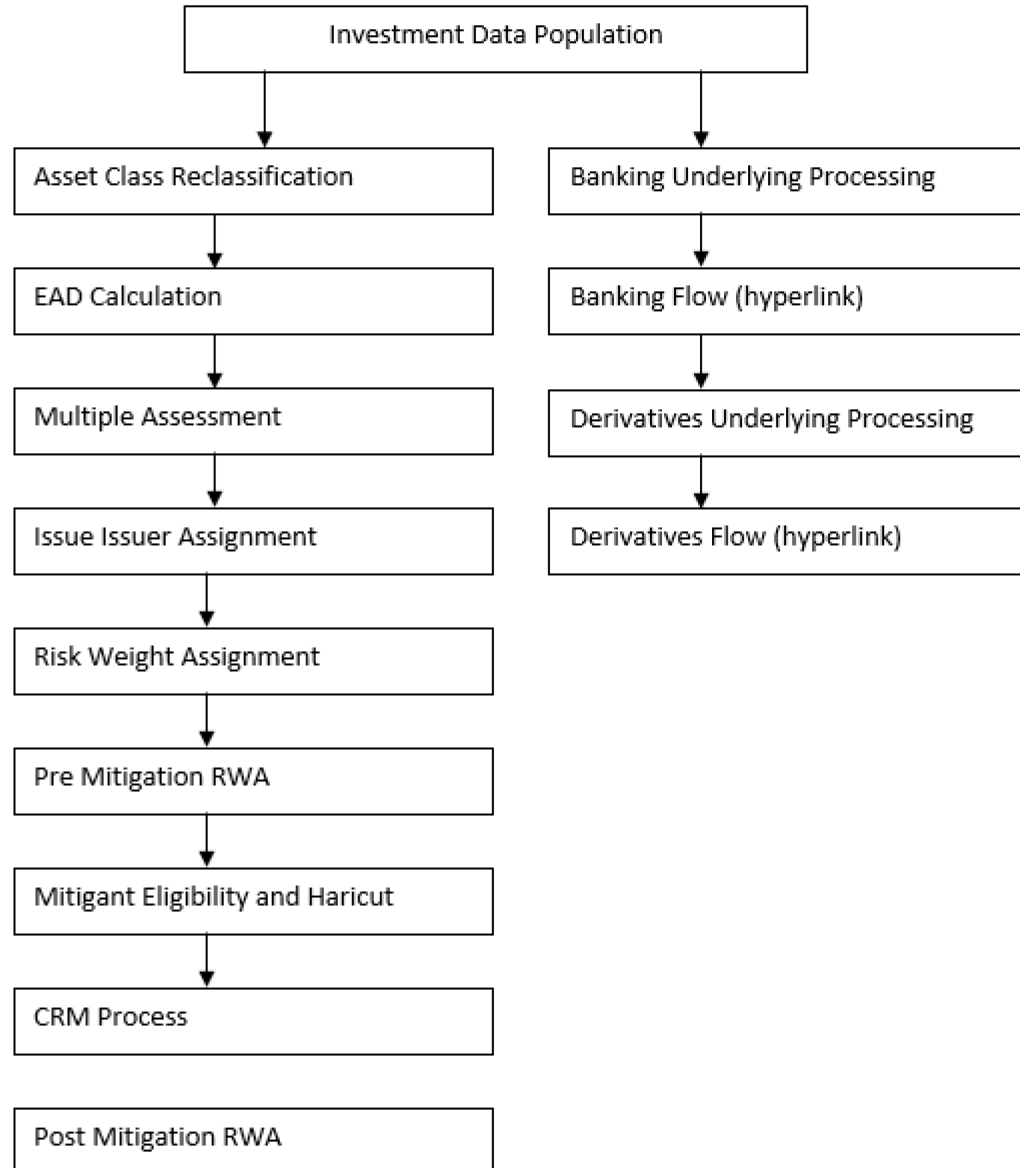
Investment Data Population

Asset Class Reclassification

EAD Calculation

Multiple Assessment

Issue Issuer Assignment

Risk Weight Assignment

Pre Mitigation RWA

Mitigant Eligibility and Haricut

CRM Process

Post Mitigation RWA

Banking Underlying Processing

Banking Flow (hyperlink)

Derivatives Underlying Processing

Derivatives Flow (hyperlink)